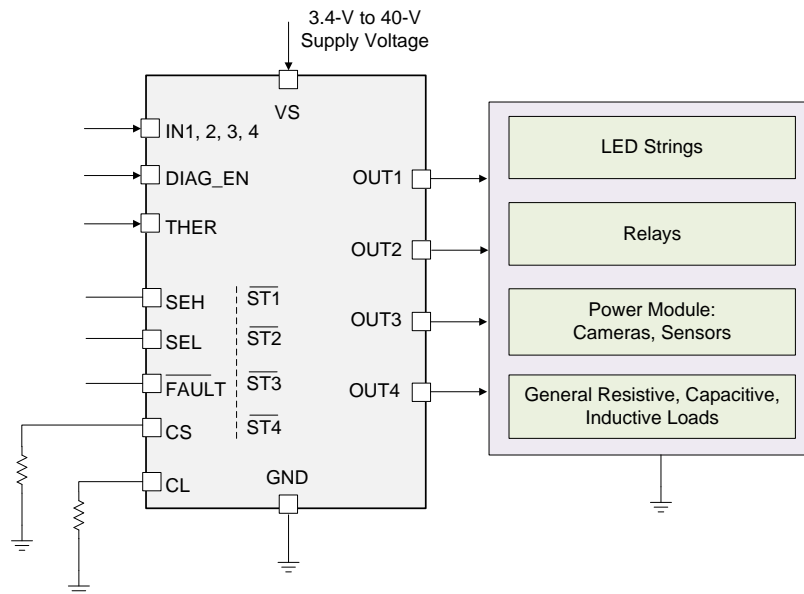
3.4-V to 40-V
Supply Voltage

VS

IN1, 2, 3, 4

DIAG_EN

THER

SEH

SEL

$\overline{FAULT}$

CS

CL

$\overline{ST1}$

$\overline{ST2}$

$\overline{ST3}$

$\overline{ST4}$

GND

OUT1

OUT2

OUT3

OUT4

LED Strings

Relays

Power Module:
Cameras, Sensors

General Resistive, Capacitive,
Inductive Loads